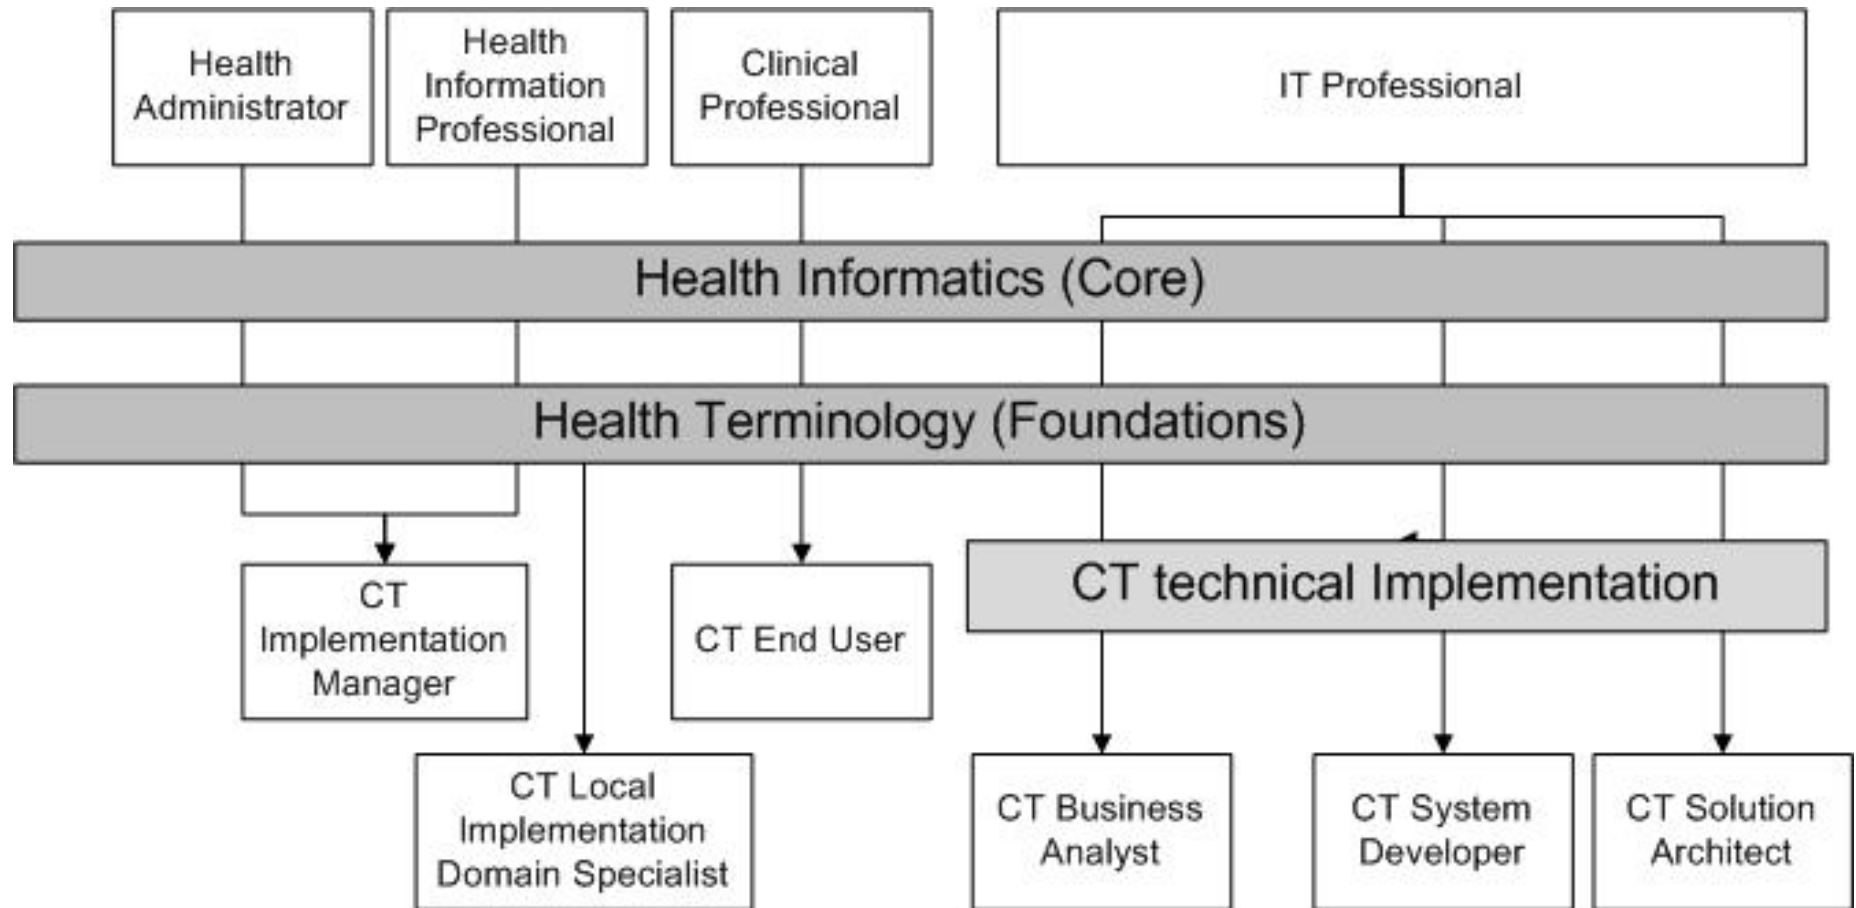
Health Administrator

Health Information Professional

Clinical Professional

IT Professional

Health Informatics (Core)

Health Terminology (Foundations)

CT Implementation Manager

CT End User

CT technical Implementation

CT Local Implementation Domain Specialist

CT Business Analyst

CT System Developer

CT Solution Architect